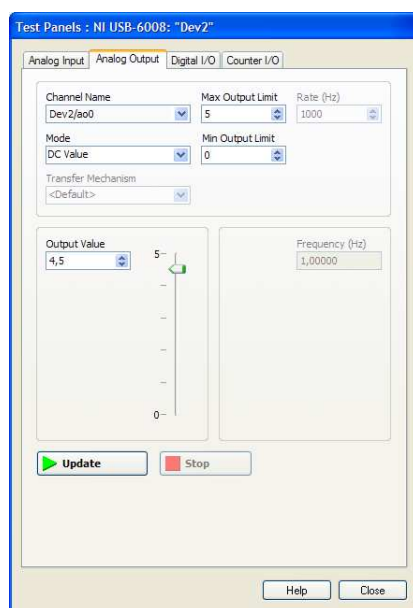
Test Panels : NI USB-6008: "Dev2"

Analog Input | Analog Output | Digital I/O | Counter I/O

Channel Name
Dev2/ao0

Max Output Limit
5

Rate (Hz)
1000

Mode
DC Value

Min Output Limit
0

Transfer Mechanism
<Default>

Output Value
4,5

5
0

Frequency (Hz)
1,00000

Update

Stop

Help

Close